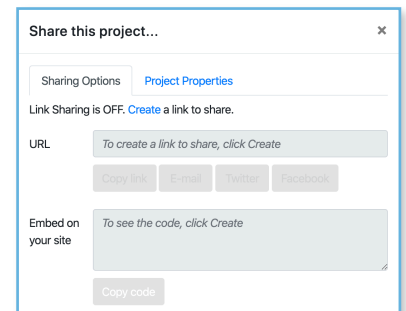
Share this project...

×

Sharing Options

Project Properties

Link Sharing is OFF. Create a link to share.

URL

To create a link to share, click Create

Copy link

E-mail

Twitter

Facebook

Embed on your site

To see the code, click Create

Copy code